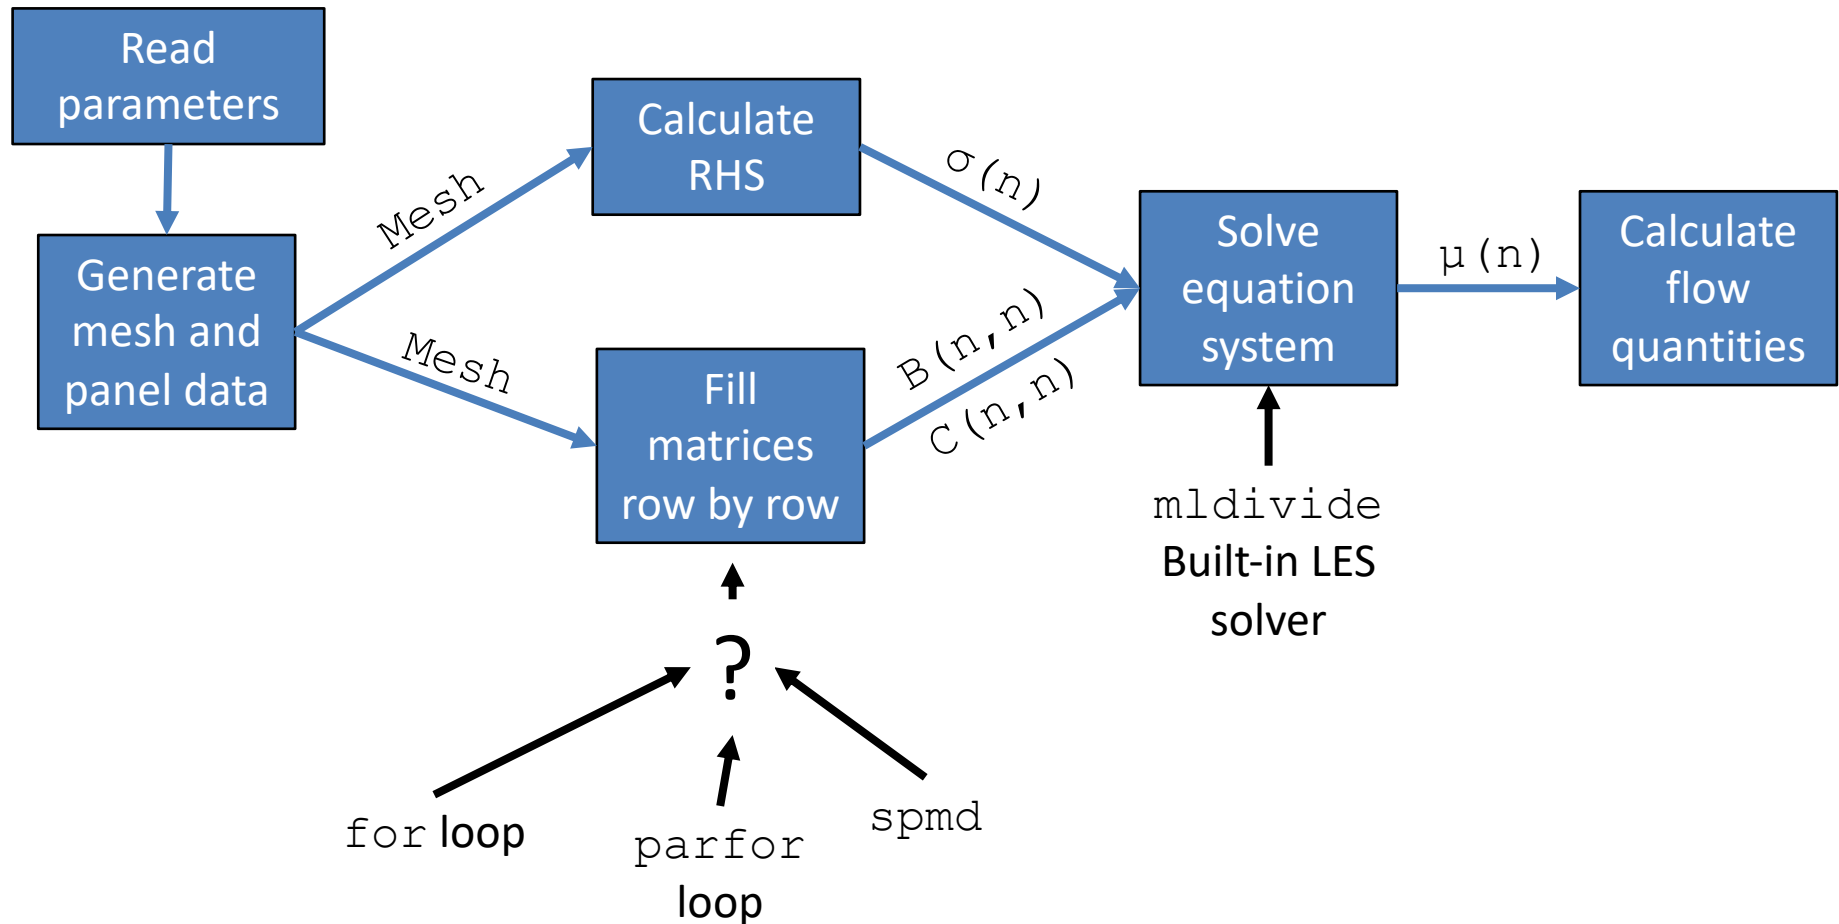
Read parameters

Generate mesh and panel data

Mesh

Mesh

Calculate RHS

Fill matrices row by row

σ(n)

B(n,n)

C(n,n)

Solve equation system

μ(n)

Calculate flow quantities

mldivide
Built-in LES solver

?

for loop

parfor loop

spmd